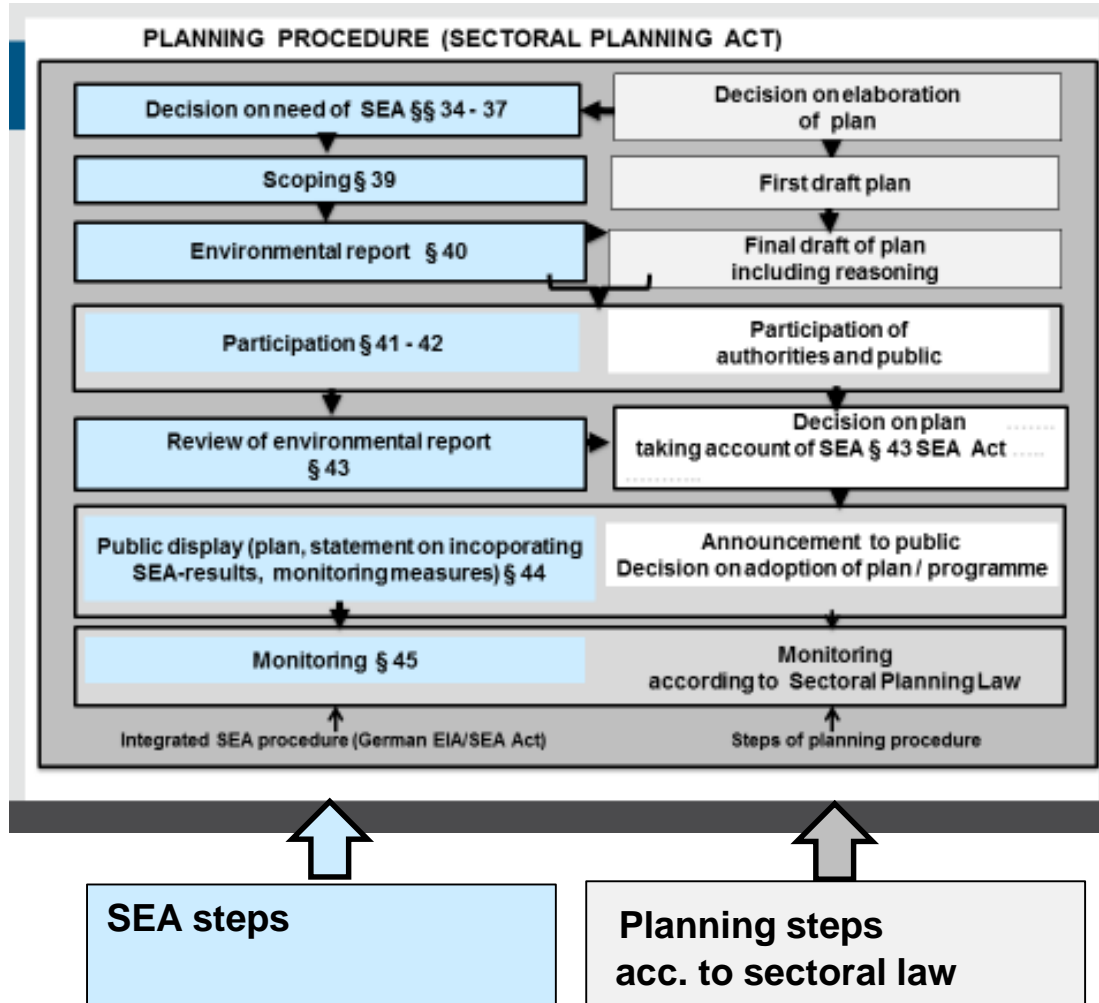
PLANNING PROCEDURE (SECTORAL PLANNING ACT)

Decision on need of SEA §§ 34 - 37

Decision on elaboration of plan

Scoping § 39

First draft plan

Environmental report § 40

Final draft of plan including reasoning

Participation § 41 - 42

Participation of authorities and public

Review of environmental report § 43

Decision on plan taking account of SEA § 43 SEA Act

Public display (plan, statement on incoporating SEA-results, monitoring measures) § 44

Announcement to public Decision on adoption of plan / programme

Monitoring § 45

Monitoring according to Sectoral Planning Law

Integrated SEA procedure (German EIA/SEA Act)

Steps of planning procedure

SEA steps

Planning steps acc. to sectoral law